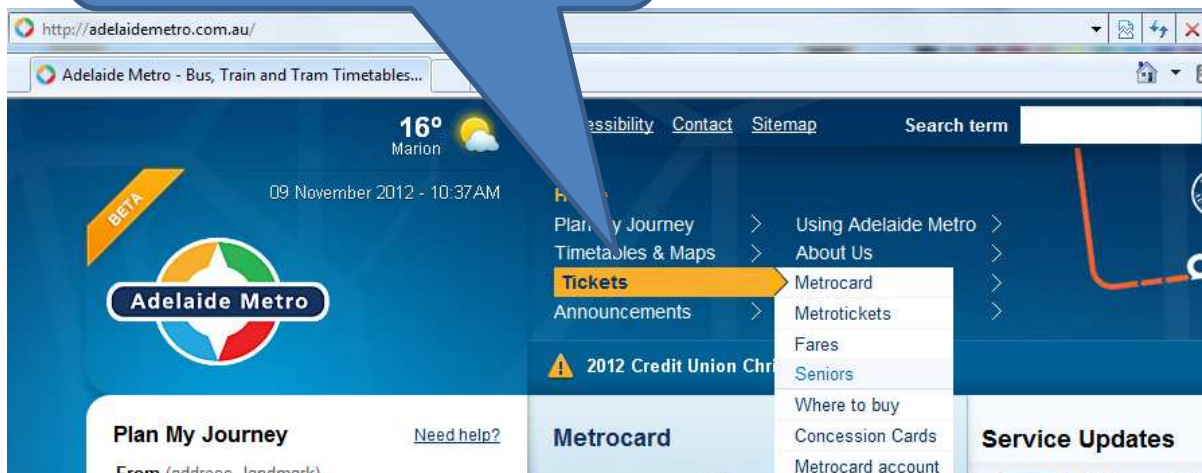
http://adelaidemetro.com.au/

Adelaide Metro - Bus, Train and Tram Timetables...

16º
Marion

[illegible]essibility Contact Sitemap

Search term

09 November 2012 - 10:37AM

BETA

Adelaide Metro

H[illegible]
Plan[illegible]y Journey
Timetables & Maps
Tickets
Announcements

Using Adelaide Metro
About Us

Metrocard
Metrotickets
Fares
Seniors
Where to buy
Concession Cards
Metrocard account

2012 Credit Union Chri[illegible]

Plan My Journey
Need help?
From (address, landmark)

Metrocard

Service Updates